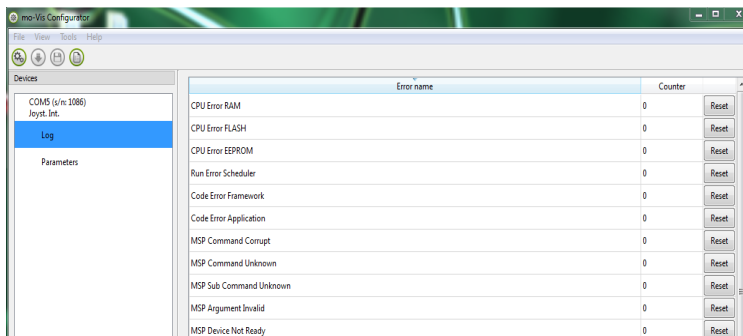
mo-Vis Configurator

File View Tools Help

Devices

COM5 (s/n: 1086)
Joyst. Int.

Log

Parameters

| Error name | Counter | |
|---|---|---|
| CPU Error RAM | 0 | Reset |
| CPU Error FLASH | 0 | Reset |
| CPU Error EEPROM | 0 | Reset |
| Run Error Scheduler | 0 | Reset |
| Code Error Framework | 0 | Reset |
| Code Error Application | 0 | Reset |
| MSP Command Corrupt | 0 | Reset |
| MSP Command Unknown | 0 | Reset |
| MSP Sub Command Unknown | 0 | Reset |
| MSP Argument Invalid | 0 | Reset |
| MSP Device Not Ready | 0 | Reset |